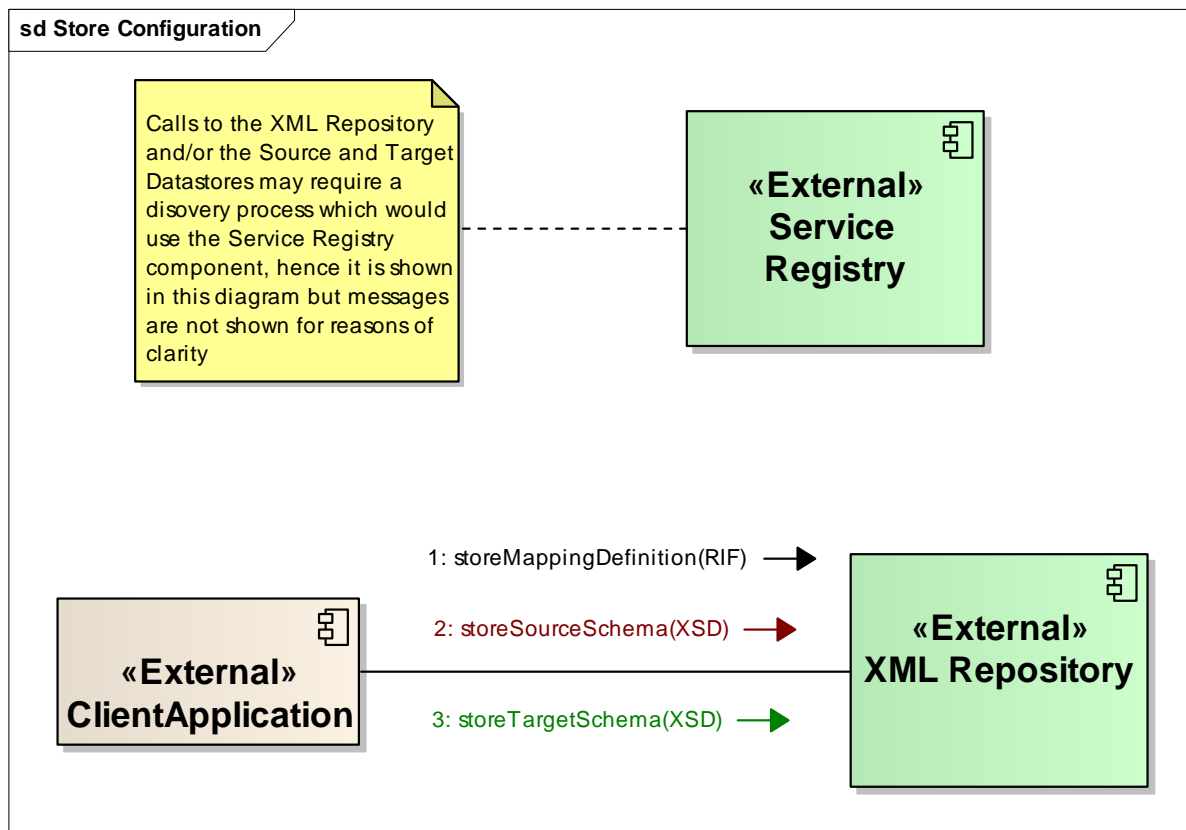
sd Store Configuration

Calls to the XML Repository and/or the Source and Target Datastores may require a disovery process which would use the Service Registry component, hence it is shown in this diagram but messages are not shown for reasons of clarity

«External»
Service Registry

1: storeMappingDefinition(RIF)

2: storeSourceSchema(XSD)

3: storeTargetSchema(XSD)

«External»
ClientApplication

«External»
XML Repository